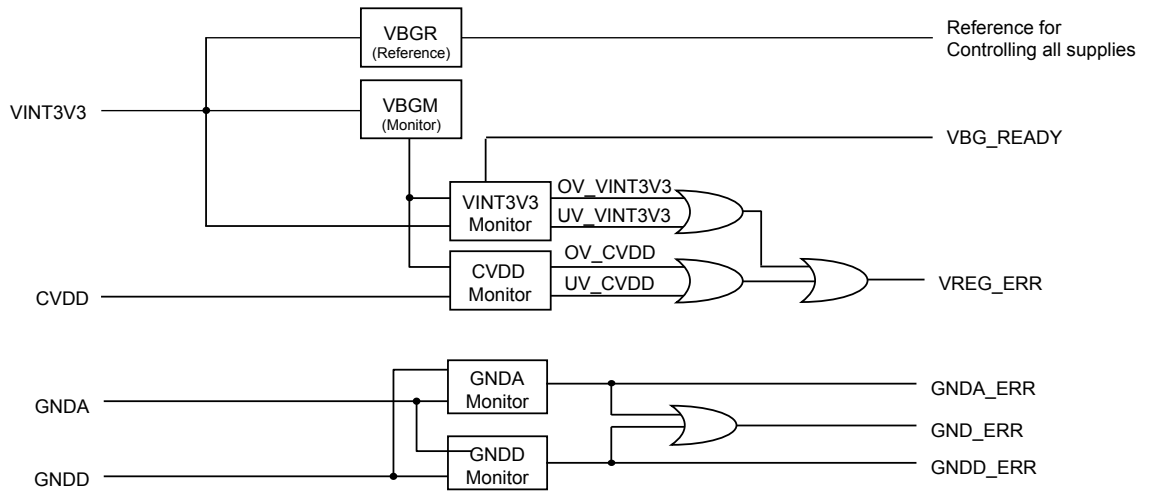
VBGR
(Reference)

Reference for
Controlling all supplies

VINT3V3

VBGM
(Monitor)

VBG_READY

VINT3V3
Monitor

OV_VINT3V3

UV_VINT3V3

CVDD
Monitor

OV_CVDD

UV_CVDD

VREG_ERR

CVDD

GNDA
Monitor

GNDA_ERR

GNDA

GND_ERR

GNDD
Monitor

GNDD

GNDD_ERR